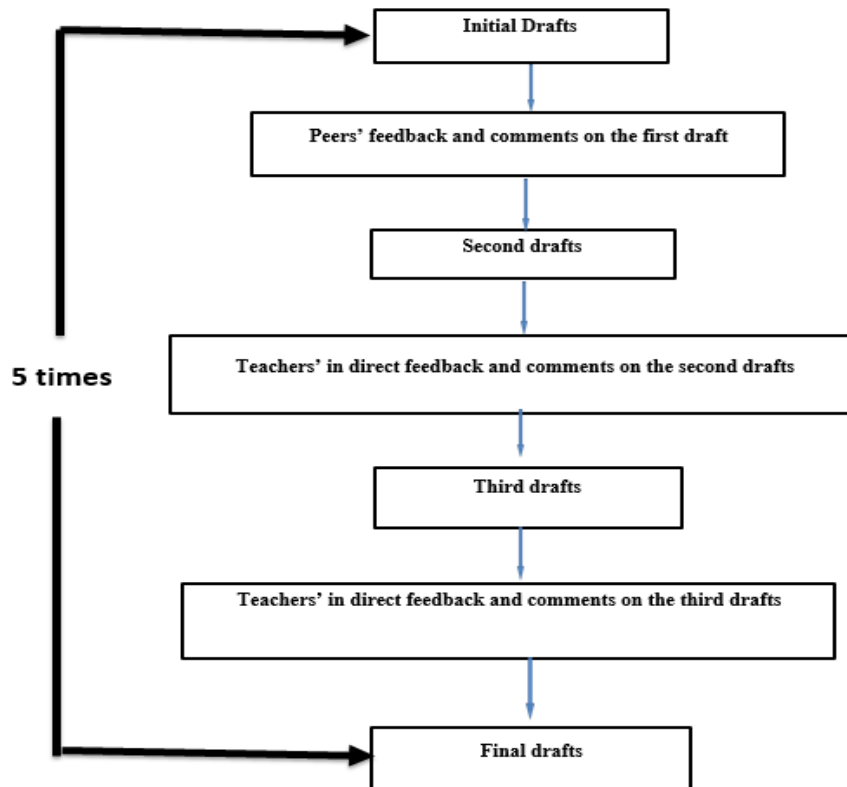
Initial Drafts

Peers' feedback and comments on the first draft

Second drafts

5 times

Teachers' in direct feedback and comments on the second drafts

Third drafts

Teachers' in direct feedback and comments on the third drafts

Final drafts